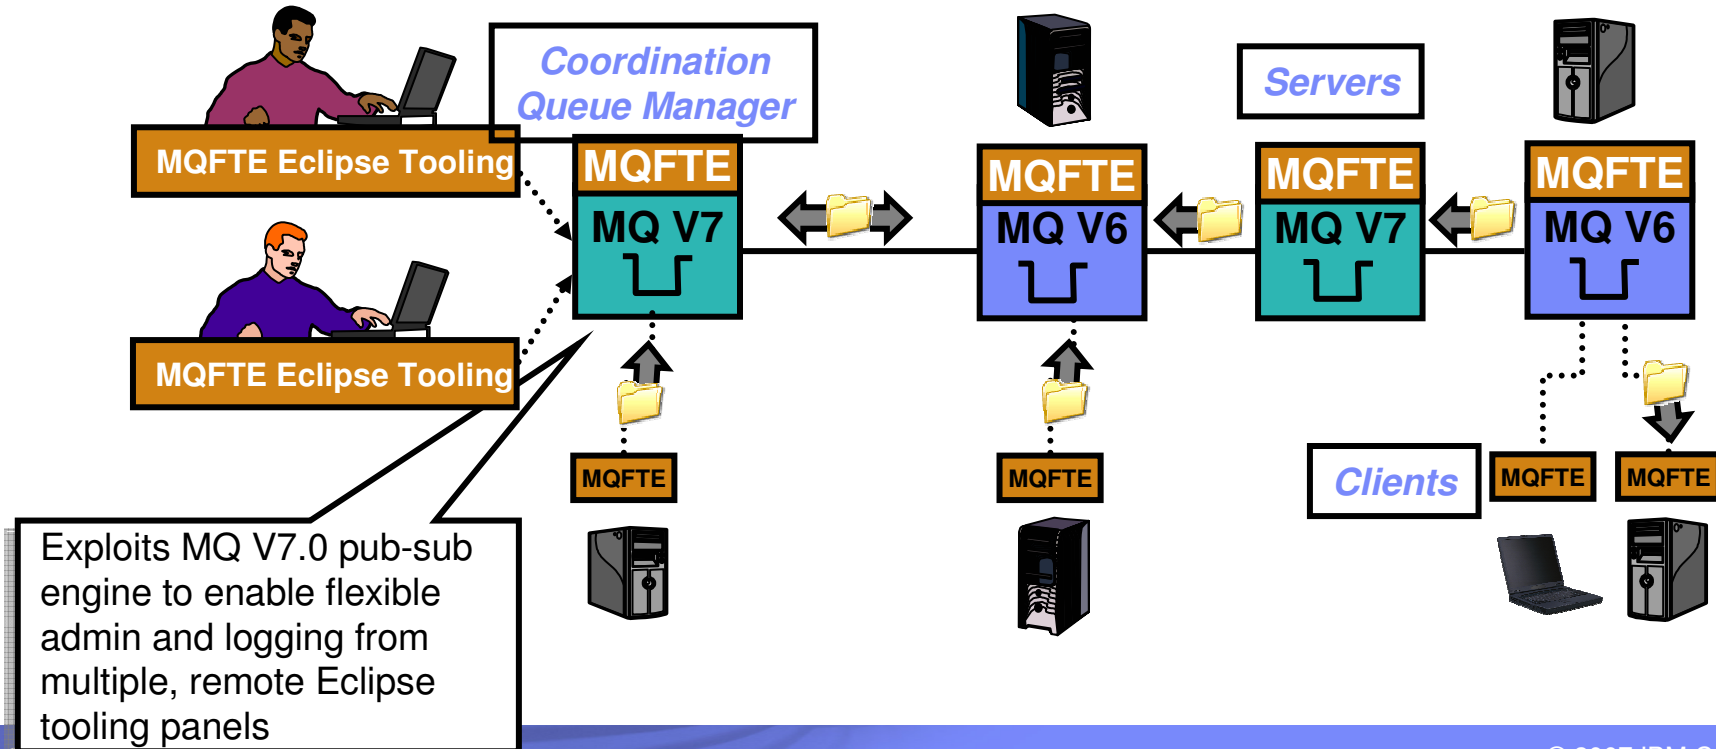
Coordination Queue Manager

MQFTE Eclipse Tooling

MQFTE Eclipse Tooling

MQFTE
MQ V7

MQFTE
MQ V6

Servers

MQFTE
MQ V7

MQFTE
MQ V6

MQFTE

MQFTE

Clients

MQFTE

MQFTE

Exploits MQ V7.0 pub-sub engine to enable flexible admin and logging from multiple, remote Eclipse tooling panels

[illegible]